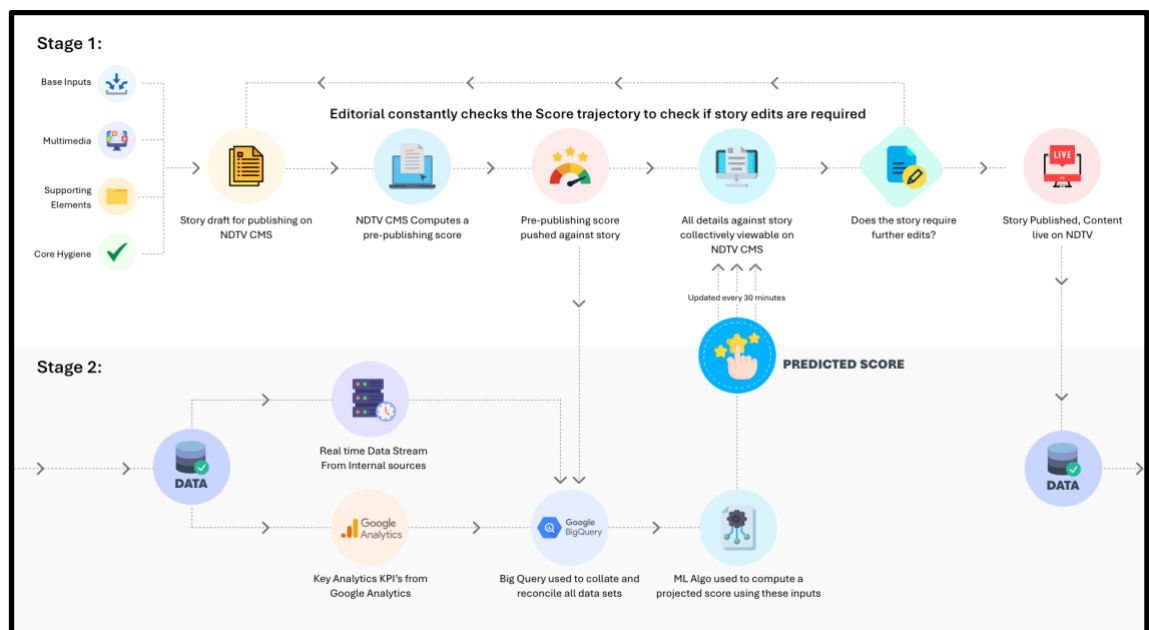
Stage 1:

Base Inputs

Multimedia

Supporting Elements

Core Hygiene

Editorial constantly checks the Score trajectory to check if story edits are required

Story draft for publishing on NDTV CMS

NDTV CMS Computes a pre-publishing score

Pre-publishing score pushed against story

All details against story collectively viewable on NDTV CMS

Does the story require further edits?

LIVE

Story Published, Content live on NDTV

Updated every 30 minutes

PREDICTED SCORE

Stage 2:

DATA

Real time Data Stream From Internal sources

Google Analytics

Key Analytics KPI's from Google Analytics

Google BigQuery

Big Query used to collate and reconcile all data sets

ML Algo used to compute a projected score using these inputs

DATA